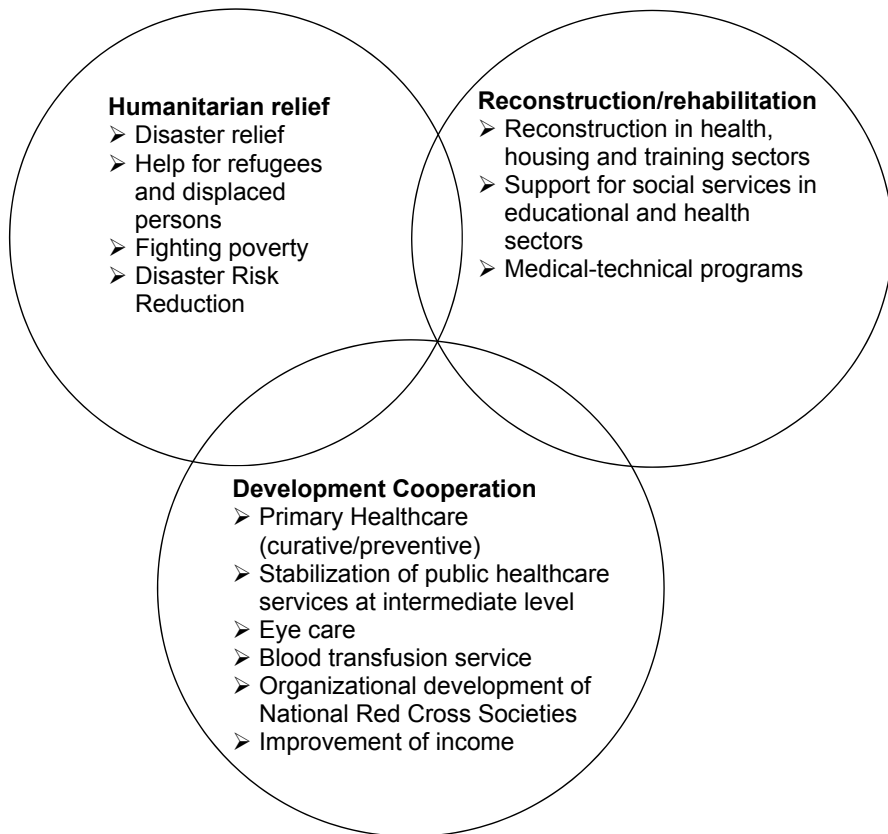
**Humanitarian relief**
- Disaster relief
- Help for refugees and displaced persons
- Fighting poverty
- Disaster Risk Reduction

**Reconstruction/rehabilitation**
- Reconstruction in health, housing and training sectors
- Support for social services in educational and health sectors
- Medical-technical programs

**Development Cooperation**
- Primary Healthcare (curative/preventive)
- Stabilization of public healthcare services at intermediate level
- Eye care
- Blood transfusion service
- Organizational development of National Red Cross Societies
- Improvement of income